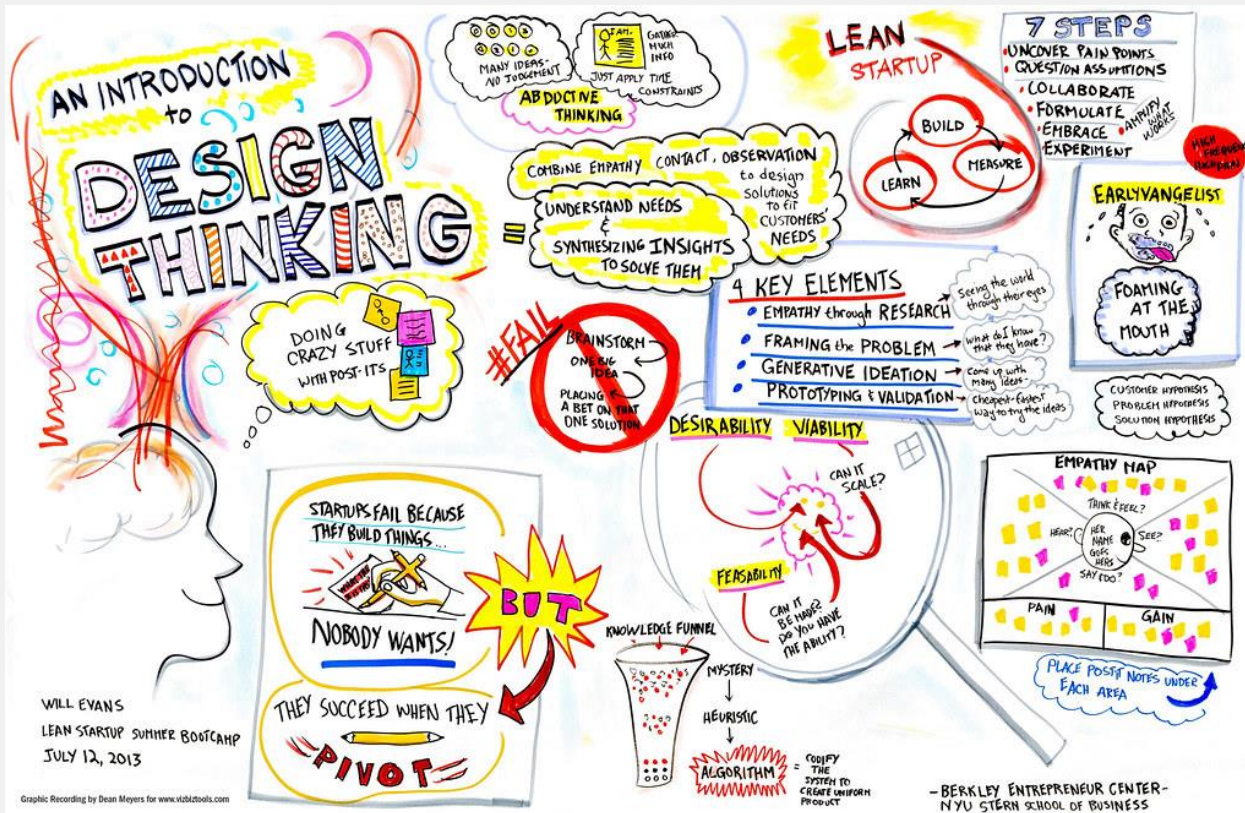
AN INTRODUCTION to DESIGN THINKING =

MANY IDEAS- NO JUDGEMENT

GATHER MUCH INFO

I AM...

JUST APPLY TIME CONSTRAINTS

ABDUCTIVE THINKING

COMBINE EMPATHY CONTACT, OBSERVATION

UNDERSTAND NEEDS & SYNTHESIZING INSIGHTS TO SOLVE THEM

to design solutions to fit CUSTOMERS' NEEDS

LEAN STARTUP

BUILD

MEASURE

LEARN

7 STEPS
• UNCOVER PAIN POINTS
• QUESTION ASSUMPTIONS
• COLLABORATE
• FORMULATE
• EMBRACE
• EXPERIMENT

AMPLIFY WHAT WORKS

HIGH FREQUENCY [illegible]

EARLYVANGELIST

FOAMING AT THE MOUTH

DOING CRAZY STUFF WITH POST-ITS

#FAIL

BRAINSTORM ONE BIG IDEA & PLACING A BET ON THAT ONE SOLUTION

4 KEY ELEMENTS
• EMPATHY through RESEARCH
• FRAMING the PROBLEM
• GENERATIVE IDEATION
• PROTOTYPING & VALIDATION

Seeing the world through their eyes

What do I know that they have?

Come up with Many Ideas

Cheapest-fastest way to try the ideas

CUSTOMER HYPOTHESIS
PROBLEM HYPOTHESIS
SOLUTION HYPOTHESIS

DESIRABILITY

VIABILITY

CAN IT SCALE?

FEASABILITY

CAN IT BE MADE? DO YOU HAVE THE ABILITY?

EMPATHY MAP

THINK & FEEL?

HEAR?

SEE?

HER NAME GOES HERE

SAY & DO?

PAIN

GAIN

PLACE POSTIT NOTES UNDER EACH AREA

STARTUPS FAIL BECAUSE THEY BUILD THINGS...

WHAT THEY WANT TO DO

NOBODY WANTS!

BUT

THEY SUCCEED WHEN THEY PIVOT

KNOWLEDGE FUNNEL

MYSTERY
↓
HEURISTIC
↓
ALGORITHM = CODIFY THE SYSTEM TO CREATE UNIFORM PRODUCT

WILL EVANS
LEAN STARTUP SUMMER BOOTCAMP
JULY 12, 2013

-BERKLEY ENTREPRENEUR CENTER-
NYU STERN SCHOOL OF BUSINESS

Graphic Recording by Dean Meyers for www.vizbiztools.com